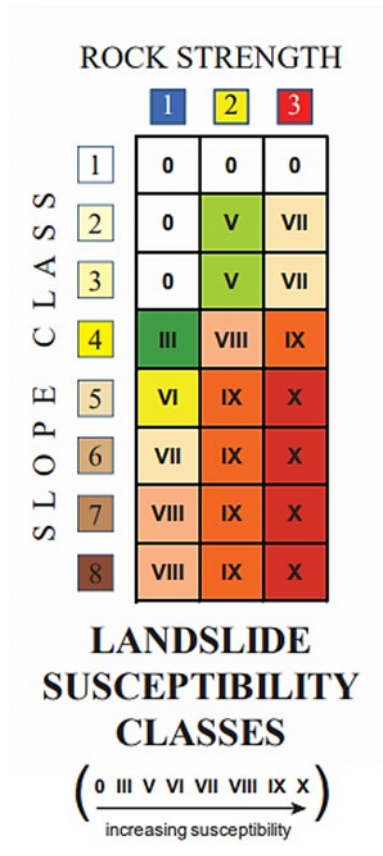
ROCK STRENGTH

SLOPE CLASS

| | 1 | 2 | 3 |
|---|---|---|---|
| 1 | 0 | 0 | 0 |
| 2 | 0 | V | VII |
| 3 | 0 | V | VII |
| 4 | III | VIII | IX |
| 5 | VI | IX | X |
| 6 | VII | IX | X |
| 7 | VIII | IX | X |
| 8 | VIII | IX | X |

LANDSLIDE SUSCEPTIBILITY CLASSES

(0 III V VI VII VIII IX X)
increasing susceptibility